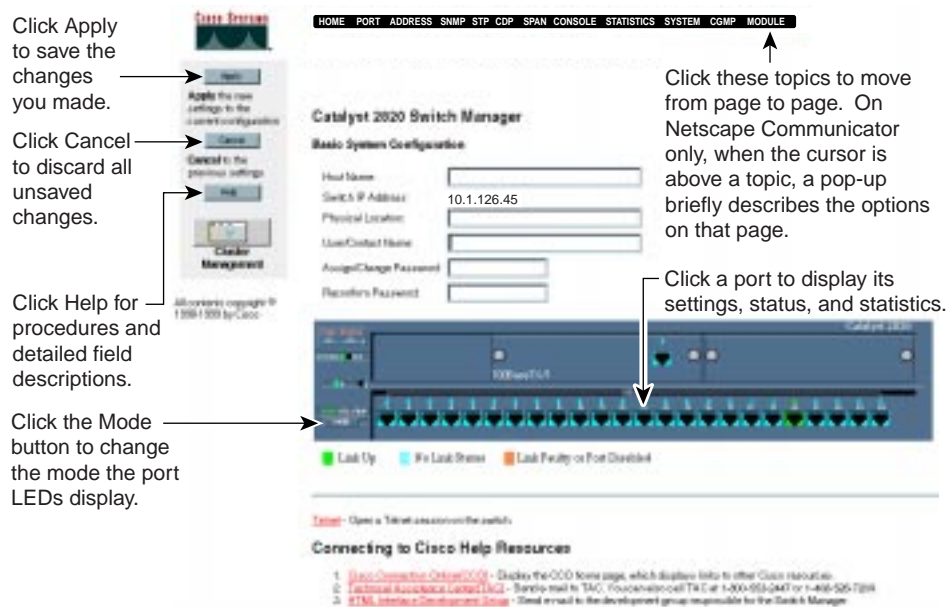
Click Apply to save the changes you made.

Click Cancel to discard all unsaved changes.

Click Help for procedures and detailed field descriptions.

Click the Mode button to change the mode the port LEDs display.

Cisco Systems

Apply

Apply the new settings to the current configuration

Cancel

Cancel to the previous settings

Help

Cluster Management

All contents copyright © 1999-1999 by Cisco

HOME PORT ADDRESS SNMP STP CDP SPAN CONSOLE STATISTICS SYSTEM CGMP MODULE

Click these topics to move from page to page. On Netscape Communicator only, when the cursor is above a topic, a pop-up briefly describes the options on that page.

Catalyst 2820 Switch Manager

Basic System Configuration

Host Name:
Switch IP Address: 10.1.126.45
Physical Location:
User/Contact Name:
Assign/Change Password:
Reconfirm Password:

Click a port to display its settings, status, and statistics.

Catalyst 2820

100BaseTX/1

Link Up No Link Status Link Faulty or Port Disabled

Telnet - Open a Telnet session on the switch

Connecting to Cisco Help Resources

1. Cisco Connection Online(CCO) - Display the CCO home page, which displays links to other Cisco resources
2. Technical Assistance Center(TAC) - Send e-mail to TAC. You can also call TAC at 1-800-553-2447 or 1-408-526-7209
3. HTML Interface Development Group - Send e-mail to the development group responsible for the Switch Manager